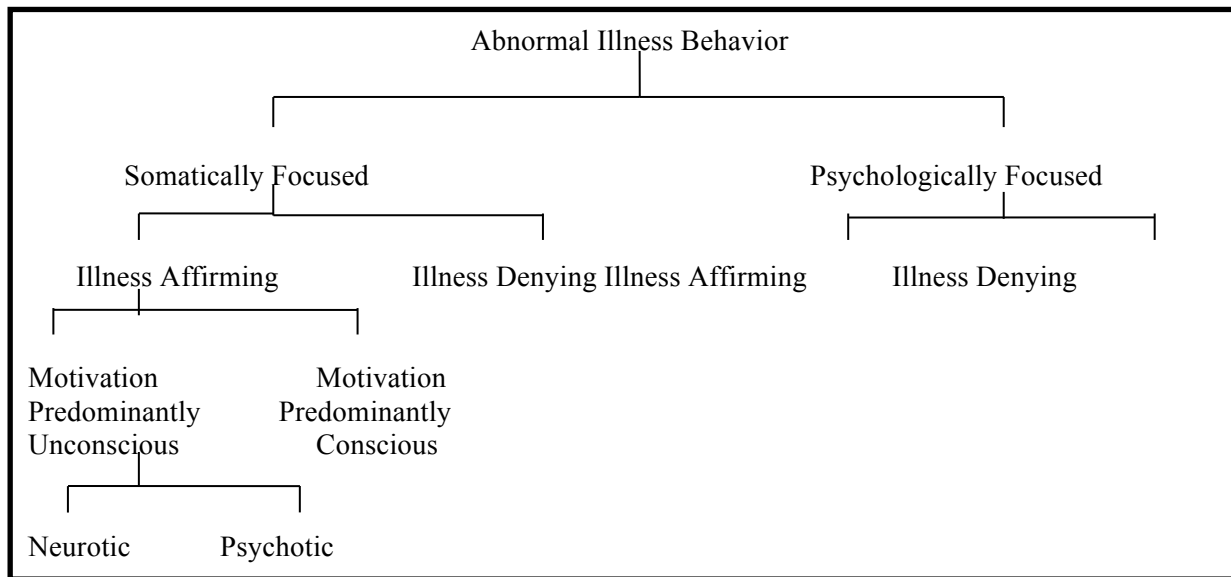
Abnormal Illness Behavior

Somatically Focused

Psychologically Focused

Illness Affirming

Illness Denying

Illness Affirming

Illness Denying

Motivation Predominantly Unconscious

Motivation Predominantly Conscious

Neurotic

Psychotic